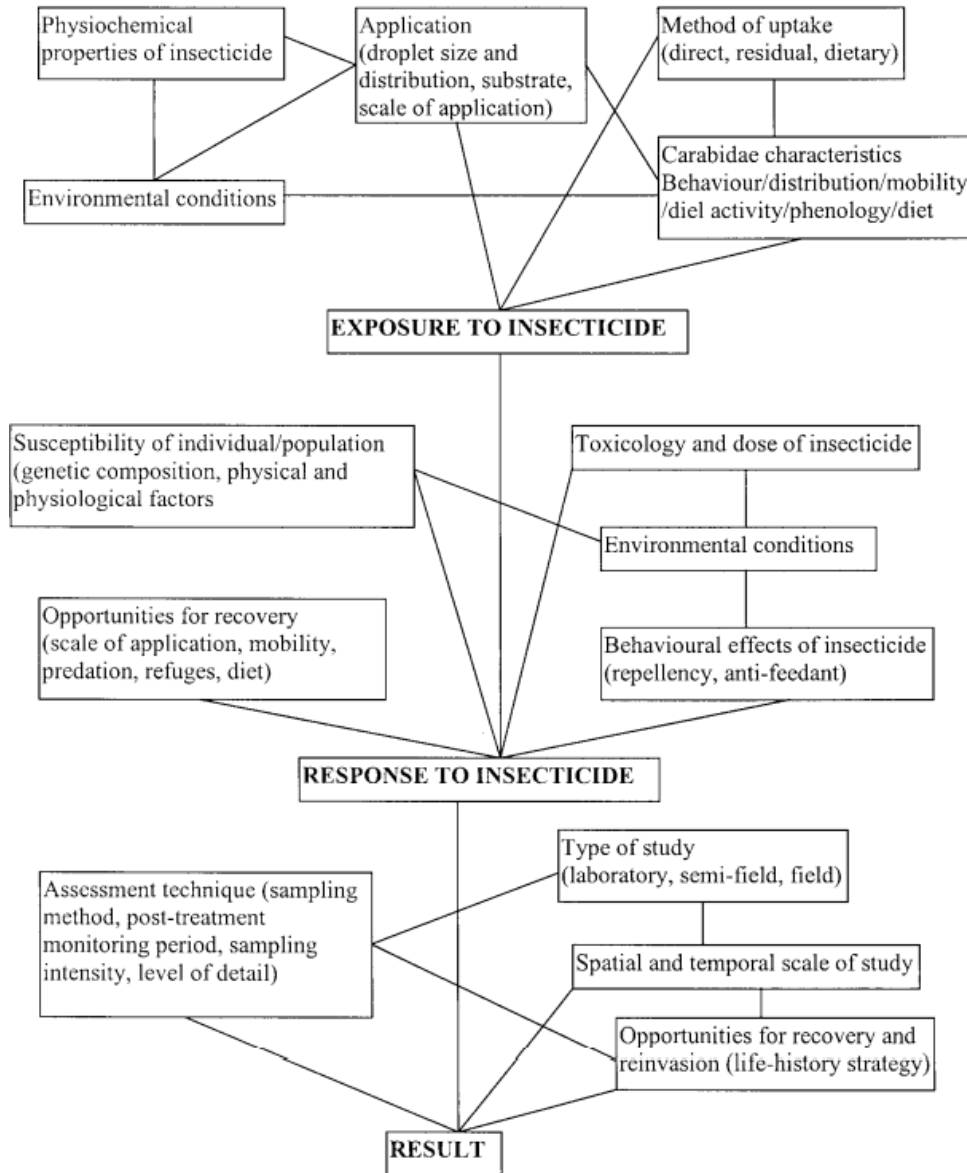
Physiochemical properties of insecticide

Application (droplet size and distribution, substrate, scale of application)

Method of uptake (direct, residual, dietary)

Carabidae characteristics Behaviour/distribution/mobility /diel activity/phenology/diet

Environmental conditions

EXPOSURE TO INSECTICIDE

Susceptibility of individual/population (genetic composition, physical and physiological factors

Toxicology and dose of insecticide

Environmental conditions

Opportunities for recovery (scale of application, mobility, predation, refuges, diet)

Behavioural effects of insecticide (repellency, anti-feedant)

RESPONSE TO INSECTICIDE

Type of study (laboratory, semi-field, field)

Assessment technique (sampling method, post-treatment monitoring period, sampling intensity, level of detail)

Spatial and temporal scale of study

Opportunities for recovery and reinvasion (life-history strategy)

RESULT